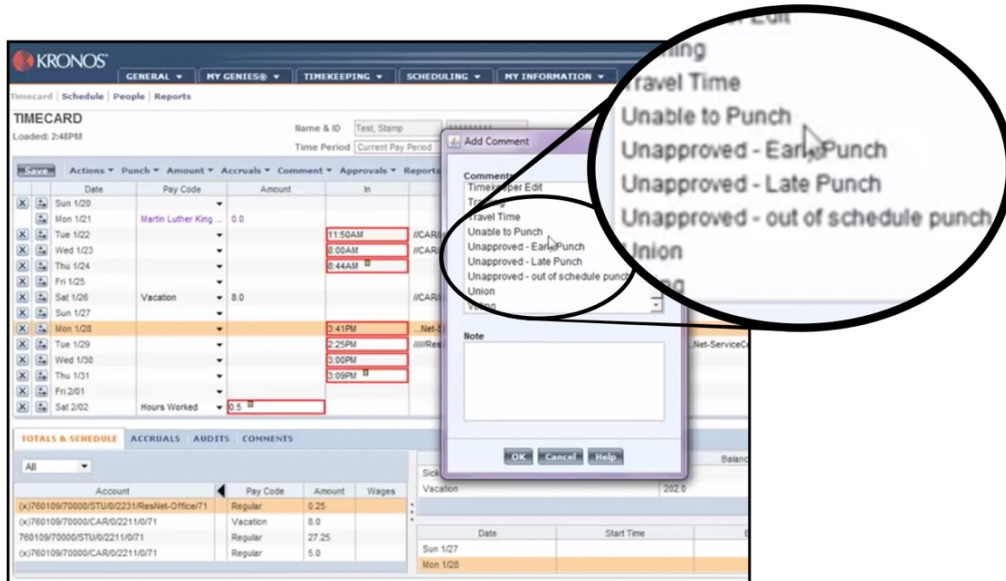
KRONOS

GENERAL ▾ MY GENIES® ▾ TIMEKEEPING ▾ SCHEDULING ▾ MY INFORMATION ▾

Timecard | Schedule | People | Reports

TIMECARD
Loaded: 2:48PM

Name & ID Test, Stamp
Time Period Current Pay Period

Save Actions ▾ Punch ▾ Amount ▾ Accruals ▾ Comment ▾ Approvals ▾ Reports

| | | Date | Pay Code | Amount | In | |
|---|---|---|---|---|---|---|
| X | | Sun 1/20 | | | | |
| | | Mon 1/21 | Martin Luther King ... | 0.0 | | |
| X | | Tue 1/22 | | | 11:50AM | //CAR |
| X | | Wed 1/23 | | | 8:00AM | //CAR |
| X | | Thu 1/24 | | | 8:44AM | |
| X | | Fri 1/25 | | | | |
| X | | Sat 1/26 | Vacation | 8.0 | | //CAR |
| X | | Sun 1/27 | | | | |
| X | | Mon 1/28 | | | 3:41PM | ...Net-S |
| X | | Tue 1/29 | | | 2:25PM | ////Res |
| X | | Wed 1/30 | | | 3:00PM | |
| X | | Thu 1/31 | | | 3:09PM | |
| X | | Fri 2/01 | | | | |
| X | | Sat 2/02 | Hours Worked | 0.5 | | |

Net-ServiceC

Add Comment

Comments
Timekeeper Edit
Training
Travel Time
Unable to Punch
Unapproved - Early Punch
Unapproved - Late Punch
Unapproved - out of schedule punch
Union
Voting

Note

OK Cancel Help

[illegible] Edit
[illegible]ning
Travel Time
Unable to Punch
Unapproved - Early Punch
Unapproved - Late Punch
Unapproved - out of schedule punch
Union
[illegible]ng

TOTALS & SCHEDULE ACCRUALS AUDITS COMMENTS

All

| Account | Pay Code | Amount | Wages |
|---|---|---|---|
| (x)760109/70000/STU/0/2231/ResNet-Office/71 | Regular | 0.25 | |
| (x)760109/70000/CAR/0/2211/0/71 | Vacation | 8.0 | |
| 760109/70000/STU/0/2211/0/71 | Regular | 27.25 | |
| (x)760109/70000/CAR/0/2211/0/71 | Regular | 5.0 | |

Balanc
Sick
Vacation 202.0

| Date | Start Time |
|---|---|
| Sun 1/27 | |
| Mon 1/28 | |